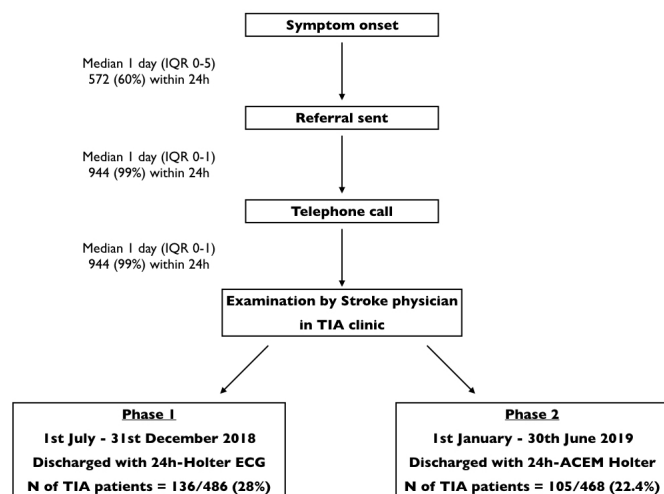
Symptom onset

Median 1 day (IQR 0-5)
572 (60%) within 24h

Referral sent

Median 1 day (IQR 0-1)
944 (99%) within 24h

Telephone call

Median 1 day (IQR 0-1)
944 (99%) within 24h

Examination by Stroke physician in TIA clinic

Phase 1
1st July - 31st December 2018
Discharged with 24h-Holter ECG
N of TIA patients = 136/486 (28%)

Phase 2
1st January - 30th June 2019
Discharged with 24h-ACEM Holter
N of TIA patients = 105/468 (22.4%)